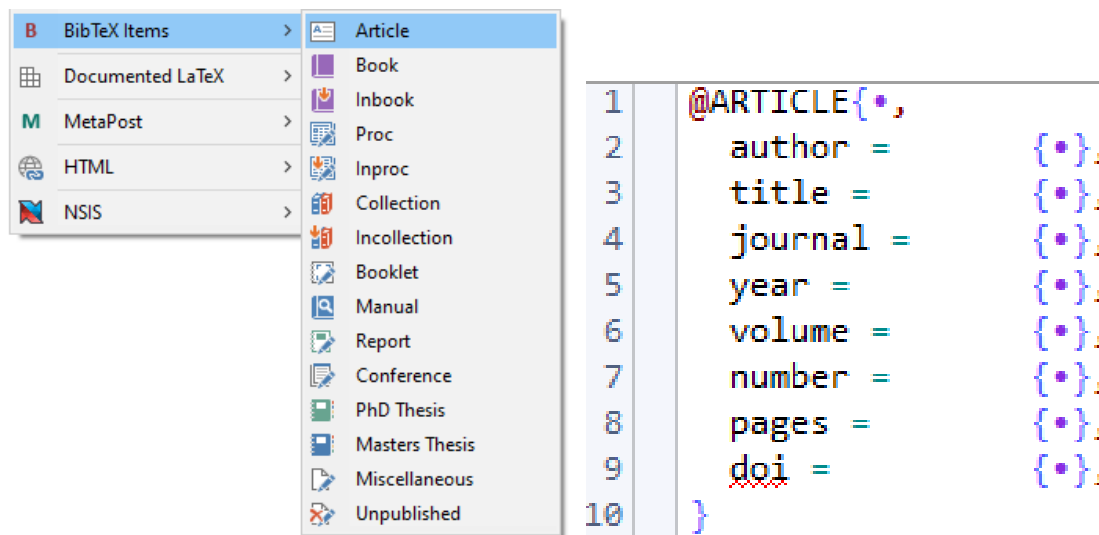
B BibTeX Items >
Documented LaTeX >
M MetaPost >
HTML >
NSIS >

Article
Book
Inbook
Proc
Inproc
Collection
Incollection
Booklet
Manual
Report
Conference
PhD Thesis
Masters Thesis
Miscellaneous
Unpublished

1 @ARTICLE{•,
2 author = {•},
3 title = {•},
4 journal = {•},
5 year = {•},
6 volume = {•},
7 number = {•},
8 pages = {•},
9 doi = {•},
10 }